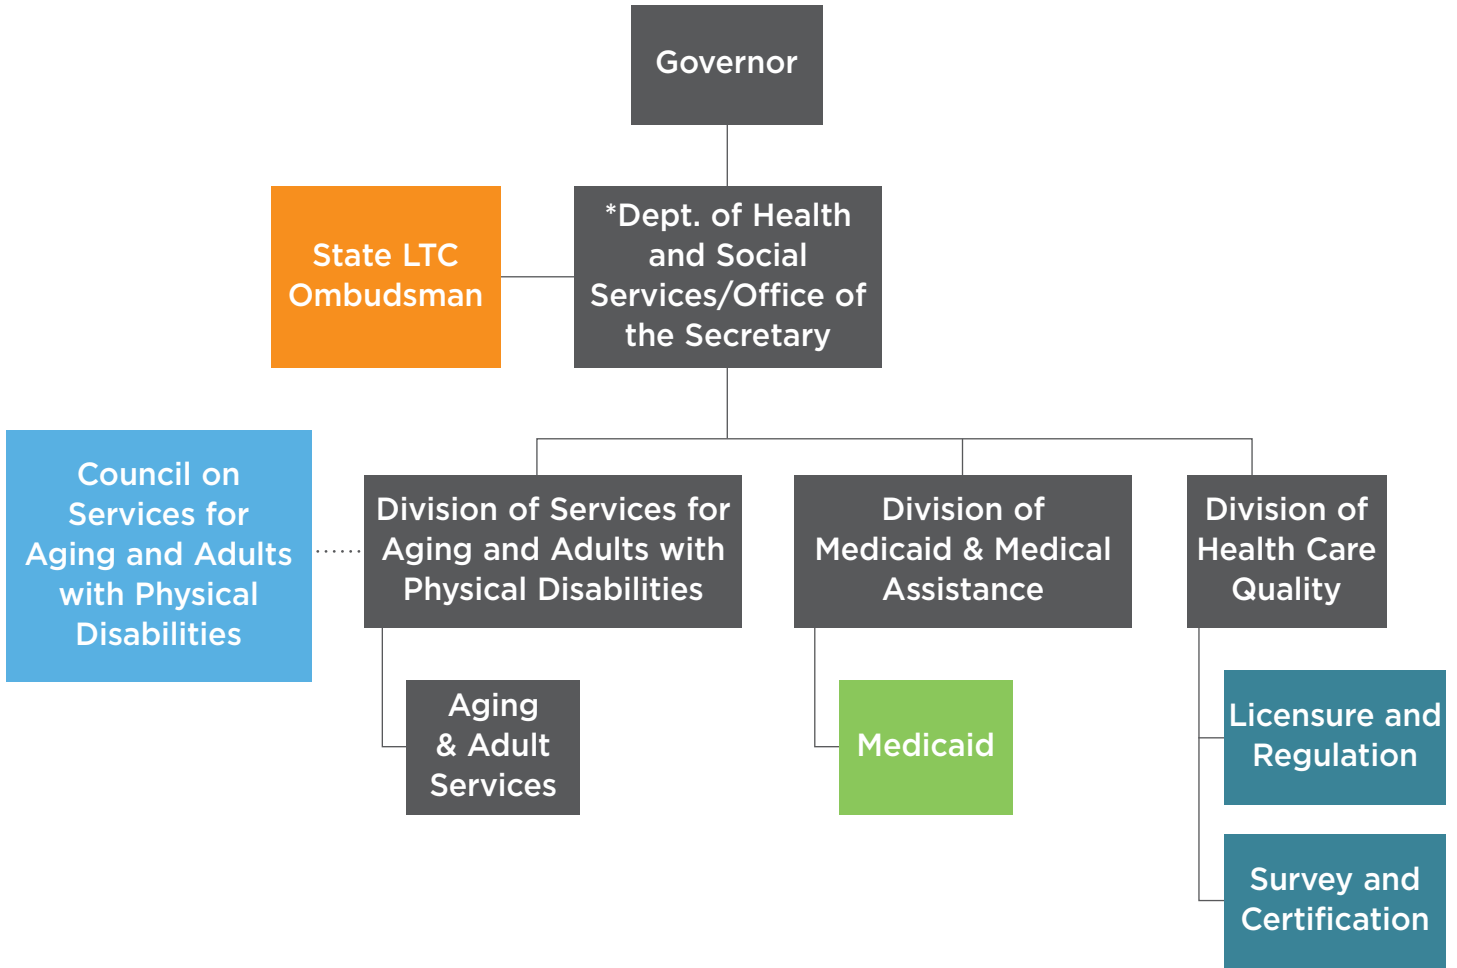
Governor

State LTC Ombudsman

*Dept. of Health and Social Services/Office of the Secretary

Council on Services for Aging and Adults with Physical Disabilities

Division of Services for Aging and Adults with Physical Disabilities

Division of Medicaid & Medical Assistance

Division of Health Care Quality

Aging & Adult Services

Medicaid

Licensure and Regulation

Survey and Certification